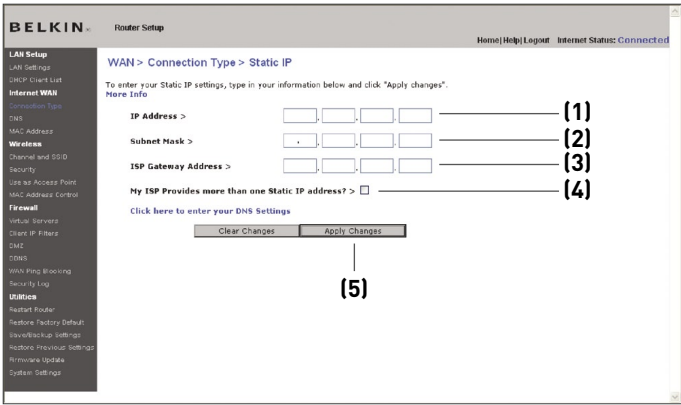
BELKIN. Router Setup

Home | Help | Logout Internet Status: Connected

LAN Setup
LAN Settings
DHCP Client List
Internet WAN
Connection Type
DNS
MAC Address
Wireless
Channel and SSID
Security
Use as Access Point
MAC Address Control
Firewall
Virtual Servers
Client IP Filters
DMZ
DDNS
WAN Ping Blocking
Security Log
Utilities
Restart Router
Restore Factory Default
Save/Backup Settings
Restore Previous Settings
Firmware Update
System Settings

WAN > Connection Type > Static IP

To enter your Static IP settings, type in your information below and click "Apply changes".
More Info

IP Address >

Subnet Mask >

ISP Gateway Address >

My ISP Provides more than one Static IP address? >

Click here to enter your DNS Settings

Clear Changes Apply Changes

(1)
(2)
(3)
(4)
(5)